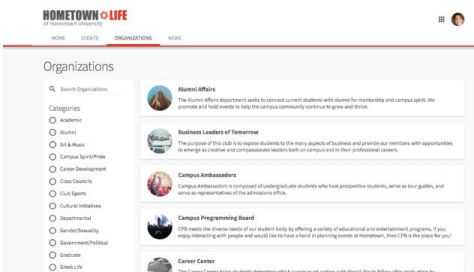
HOMETOWN LIFE
of Hometown University

HOME EVENTS ORGANIZATIONS NEWS

Organizations

Search Organizations

Categories
Academic
Alumni
Art & Music
Campus Spirit/Pride
Career Development
Class Councils
Club Sports
Cultural Initiatives
Departmental
Gender/Sexuality
Government/Political
Graduate
Greek Life

Alumni Affairs
The Alumni Affairs department seeks to connect current students with alumni for mentorship and campus spirit. We promote and hold events to help the campus community continue to grow and thrive.

Business Leaders of Tomorrow
The purpose of this club is to expose students to the many aspects of business and provide our members with opportunities to emerge as creative and compassionate leaders both on campus and in their professional careers.

Campus Ambassadors
Campus Ambassadors is composed of undergraduate students who host prospective students, serve as tour guides, and serve as representatives of the admissions office.

Campus Programming Board
CPB meets the diverse needs of our student body by offering a variety of educational and entertainment programs. If you enjoy interacting with people and would like to have a hand in planning events at Hometown, then CPB is the place for you!

Career Center
The Career Center helps students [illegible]